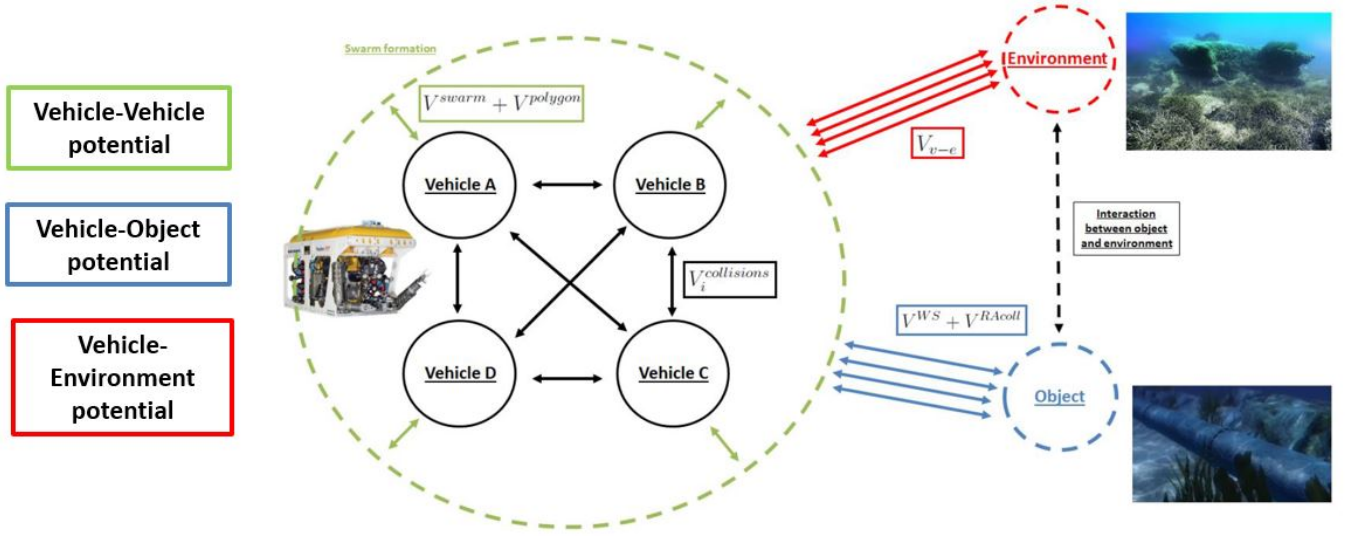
Vehicle-Vehicle potential

Vehicle-Object potential

Vehicle-Environment potential

Swarm formation

$V^{swarm} + V^{polygon}$

Vehicle A

Vehicle B

Vehicle D

Vehicle C

$V_i^{collisions}$

Environment

$V_{v-e}$

Interaction between object and environment

$V^{WS} + V^{RAcoll}$

Object